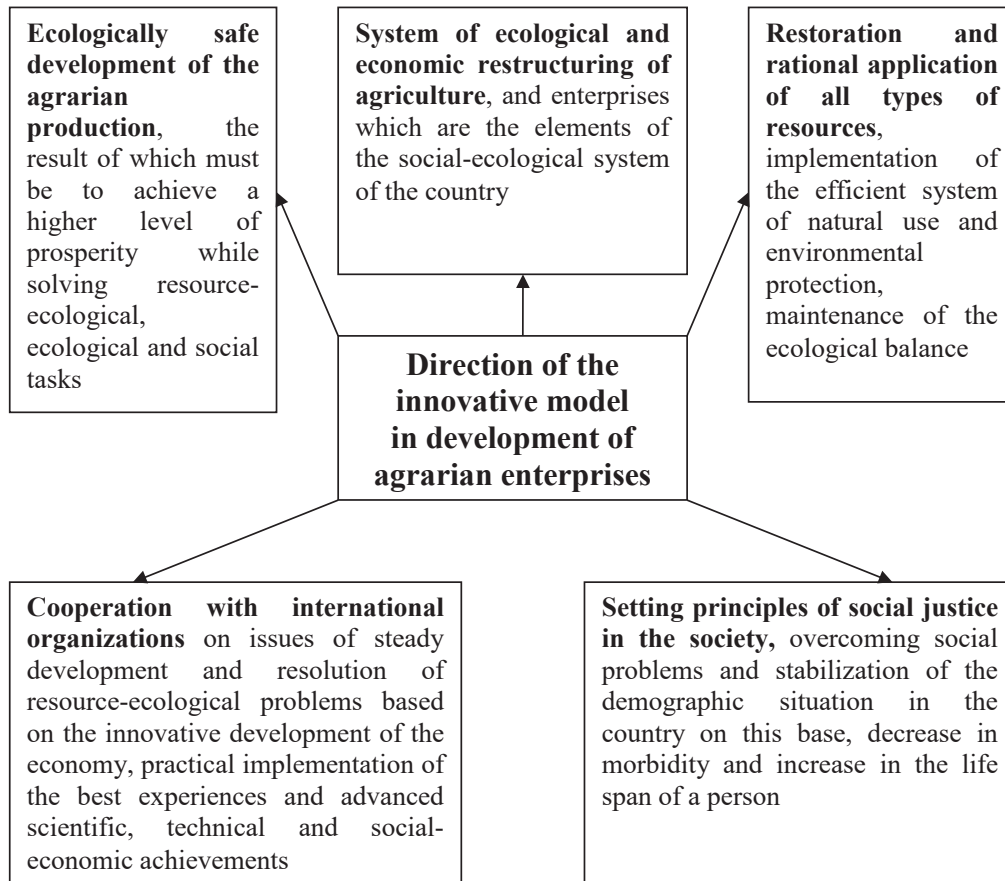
Ecologically safe development of the agrarian production, the result of which must be to achieve a higher level of prosperity while solving resource-ecological, ecological and social tasks

System of ecological and economic restructuring of agriculture, and enterprises which are the elements of the social-ecological system of the country

Restoration and rational application of all types of resources, implementation of the efficient system of natural use and environmental protection, maintenance of the ecological balance

Direction of the innovative model in development of agrarian enterprises

Cooperation with international organizations on issues of steady development and resolution of resource-ecological problems based on the innovative development of the economy, practical implementation of the best experiences and advanced scientific, technical and social-economic achievements

Setting principles of social justice in the society, overcoming social problems and stabilization of the demographic situation in the country on this base, decrease in morbidity and increase in the life span of a person